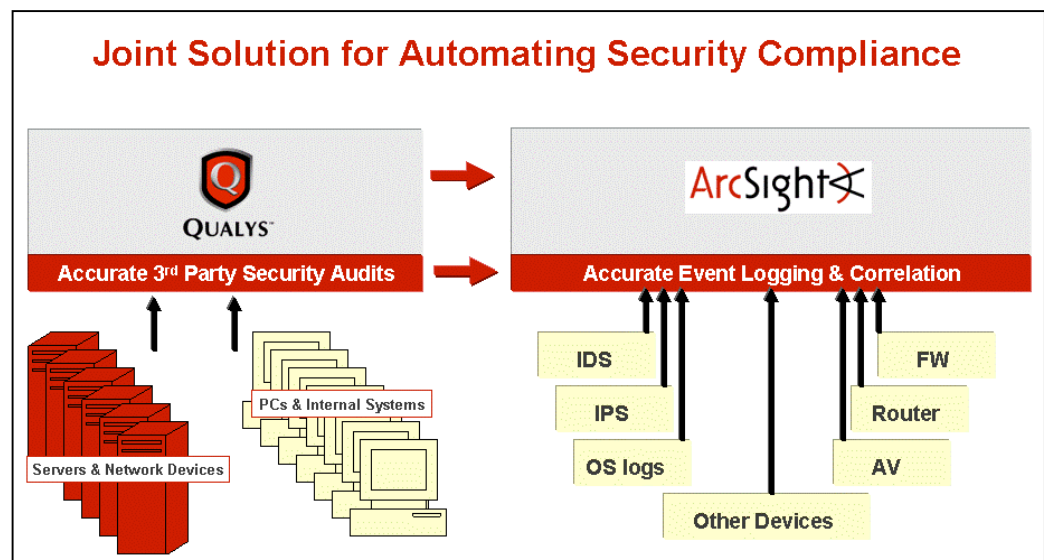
Joint Solution for Automating Security Compliance

QUALYS™

Accurate 3$^{rd}$ Party Security Audits

ArcSight

Accurate Event Logging & Correlation

PCs & Internal Systems

Servers & Network Devices

IDS

IPS

OS logs

Other Devices

FW

Router

AV